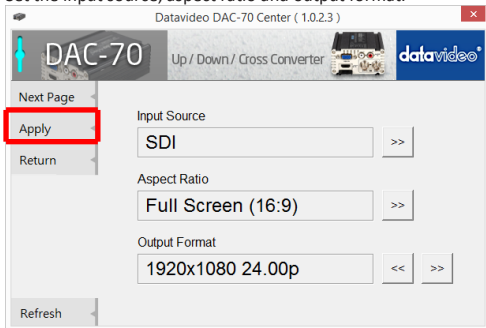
Set the input source, aspect ratio and output format.

Datavideo DAC-70 Center ( 1.0.2.3 )

DAC-70

Up / Down / Cross Converter

datavideo

Next Page

Apply

Return

Refresh

Input Source

SDI

>>

Aspect Ratio

Full Screen (16:9)

>>

Output Format

1920x1080 24.00p

<<

>>